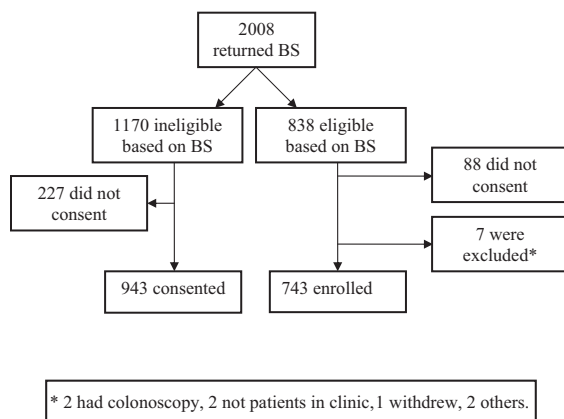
2008 returned BS

1170 ineligible based on BS

838 eligible based on BS

227 did not consent

88 did not consent

7 were excluded*

943 consented

743 enrolled

* 2 had colonoscopy, 2 not patients in clinic, 1 withdrew, 2 others.